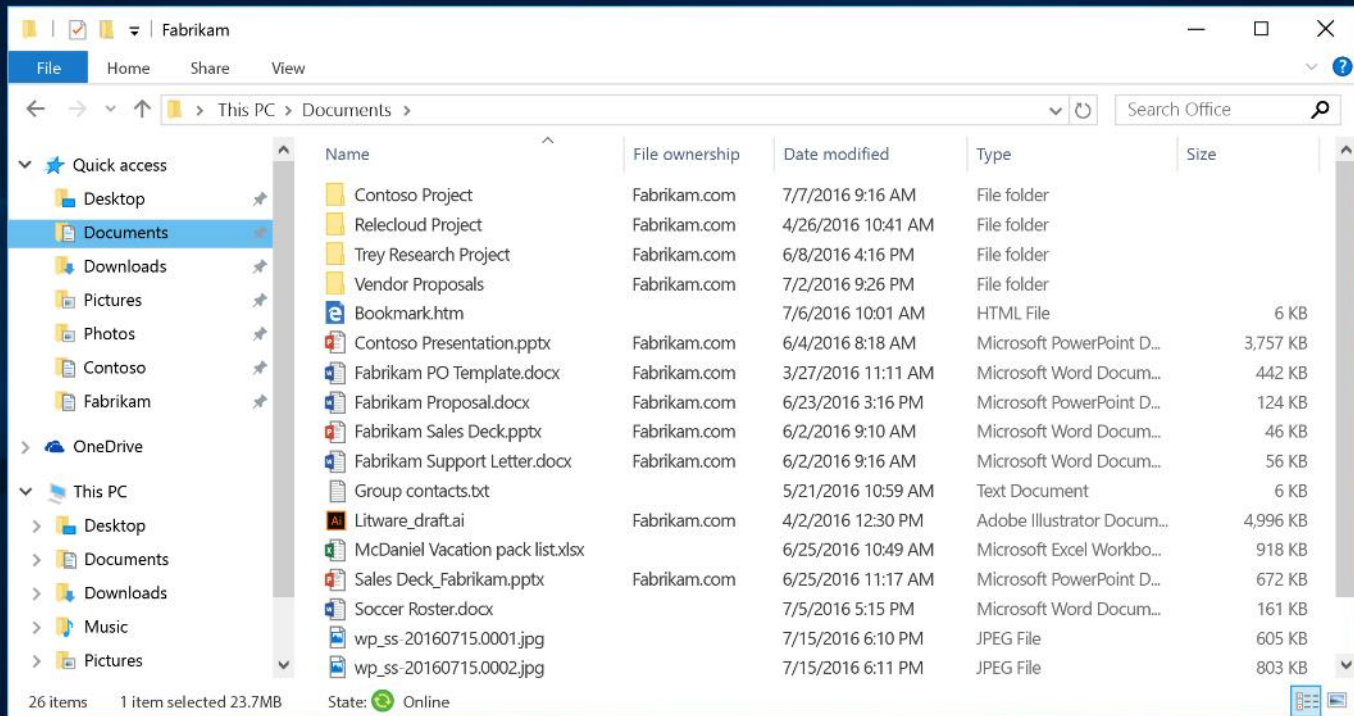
Fabrikam

File Home Share View

This PC > Documents >

Search Office

Quick access
Desktop
Documents
Downloads
Pictures
Photos
Contoso
Fabrikam

OneDrive

This PC
Desktop
Documents
Downloads
Music
Pictures

| Name | File ownership | Date modified | Type | Size |
|---|---|---|---|---|
| Contoso Project | Fabrikam.com | 7/7/2016 9:16 AM | File folder | |
| Relecloud Project | Fabrikam.com | 4/26/2016 10:41 AM | File folder | |
| Trey Research Project | Fabrikam.com | 6/8/2016 4:16 PM | File folder | |
| Vendor Proposals | Fabrikam.com | 7/2/2016 9:26 PM | File folder | |
| Bookmark.htm | | 7/6/2016 10:01 AM | HTML File | 6 KB |
| Contoso Presentation.pptx | Fabrikam.com | 6/4/2016 8:18 AM | Microsoft PowerPoint D... | 3,757 KB |
| Fabrikam PO Template.docx | Fabrikam.com | 3/27/2016 11:11 AM | Microsoft Word Docum... | 442 KB |
| Fabrikam Proposal.docx | Fabrikam.com | 6/23/2016 3:16 PM | Microsoft PowerPoint D... | 124 KB |
| Fabrikam Sales Deck.pptx | Fabrikam.com | 6/2/2016 9:10 AM | Microsoft Word Docum... | 46 KB |
| Fabrikam Support Letter.docx | Fabrikam.com | 6/2/2016 9:16 AM | Microsoft Word Docum... | 56 KB |
| Group contacts.txt | | 5/21/2016 10:59 AM | Text Document | 6 KB |
| Litware_draft.ai | Fabrikam.com | 4/2/2016 12:30 PM | Adobe Illustrator Docum... | 4,996 KB |
| McDaniel Vacation pack list.xlsx | | 6/25/2016 10:49 AM | Microsoft Excel Workbo... | 918 KB |
| Sales Deck_Fabrikam.pptx | Fabrikam.com | 6/25/2016 11:17 AM | Microsoft PowerPoint D... | 672 KB |
| Soccer Roster.docx | | 7/5/2016 5:15 PM | Microsoft Word Docum... | 161 KB |
| wp_ss-20160715.0001.jpg | | 7/15/2016 6:10 PM | JPEG File | 605 KB |
| wp_ss-20160715.0002.jpg | | 7/15/2016 6:11 PM | JPEG File | 803 KB |

26 items 1 item selected 23.7MB State: Online